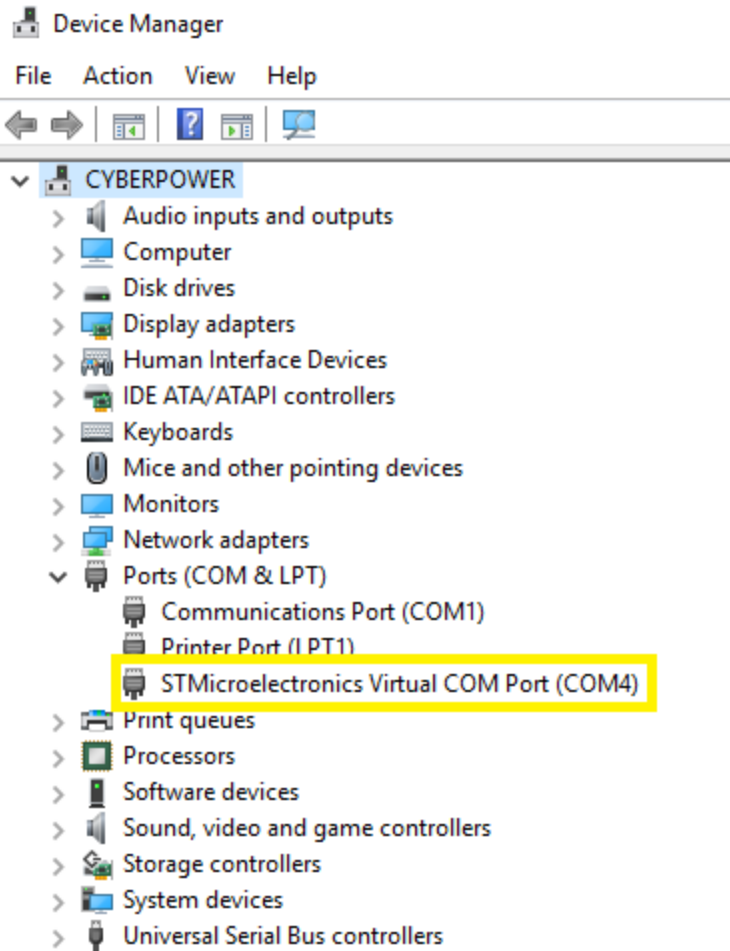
Device Manager

File Action View Help

CYBERPOWER
Audio inputs and outputs
Computer
Disk drives
Display adapters
Human Interface Devices
IDE ATA/ATAPI controllers
Keyboards
Mice and other pointing devices
Monitors
Network adapters
Ports (COM & LPT)
Communications Port (COM1)
Printer Port (LPT1)
STMicroelectronics Virtual COM Port (COM4)
Print queues
Processors
Software devices
Sound, video and game controllers
Storage controllers
System devices
Universal Serial Bus controllers